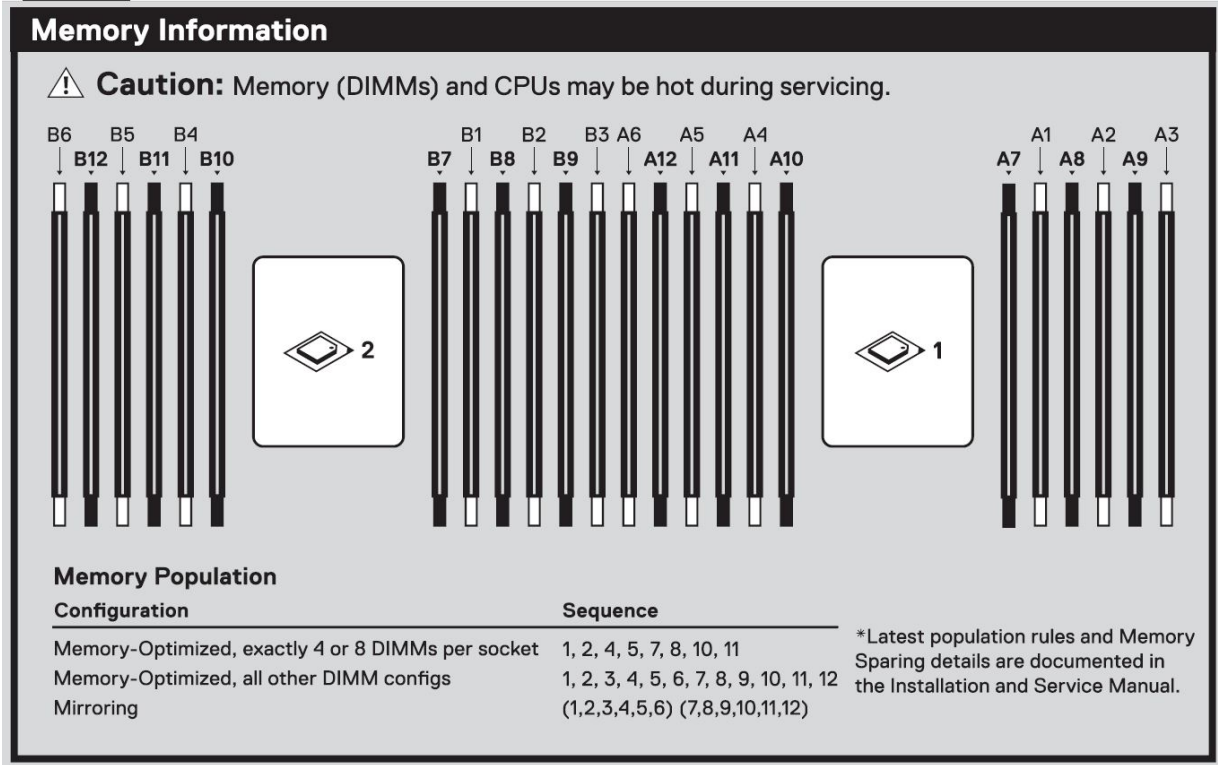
Memory Information

Caution: Memory (DIMMs) and CPUs may be hot during servicing.

B6 B12 B5 B11 B4 B10

B7 B1 B8 B2 B9 B3 A6 A12 A5 A11 A4 A10

A7 A1 A8 A2 A9 A3

2

1

Memory Population

| Configuration | Sequence |
|---|---|
| Memory-Optimized, exactly 4 or 8 DIMMs per socket | 1, 2, 4, 5, 7, 8, 10, 11 |
| Memory-Optimized, all other DIMM configs | 1, 2, 3, 4, 5, 6, 7, 8, 9, 10, 11, 12 |
| Mirroring | (1,2,3,4,5,6) (7,8,9,10,11,12) |

*Latest population rules and Memory Sparing details are documented in the Installation and Service Manual.